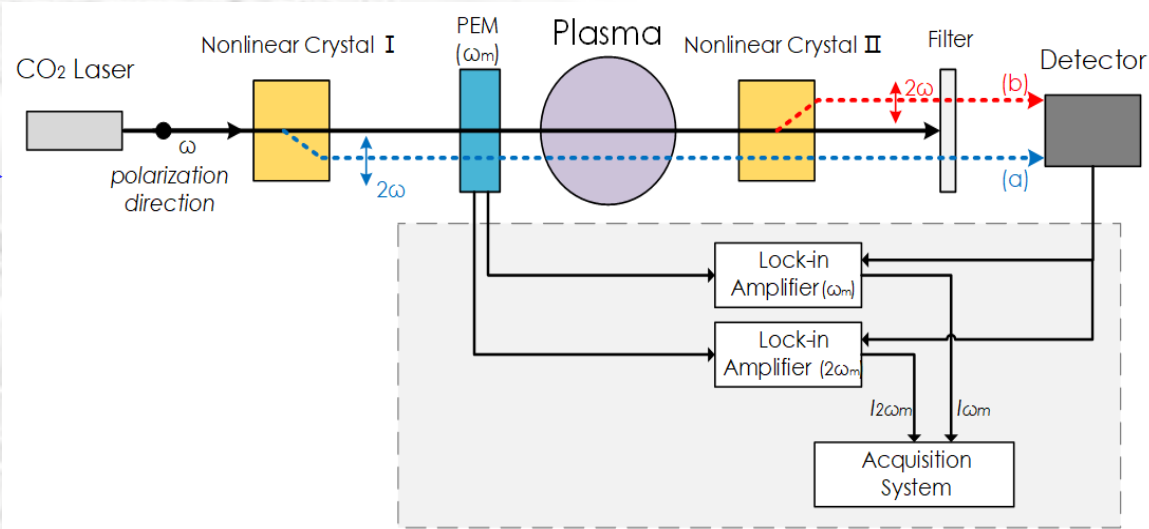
$CO_2$ Laser

Nonlinear Crystal Ⅰ

PEM ($\omega_m$)

Plasma

Nonlinear Crystal Ⅱ

Filter

Detector

ω

polarization direction

2ω

2ω

(b)

(a)

Lock-in Amplifier ($\omega_m$)

Lock-in Amplifier ($2\omega_m$

$I_{2\omega m}$

$I_{\omega m}$

Acquisition System